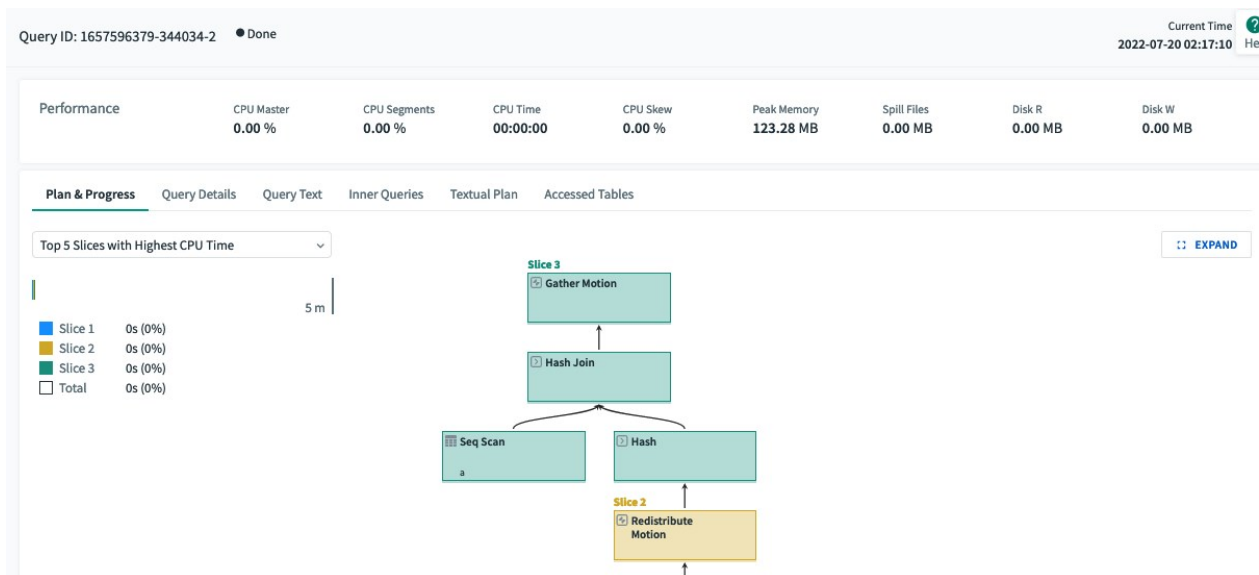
Query ID: 1657596379-344034-2 ● Done

Current Time
2022-07-20 02:17:10

He

Performance

| CPU Master | CPU Segments | CPU Time | CPU Skew | Peak Memory | Spill Files | Disk R | Disk W |
|---|---|---|---|---|---|---|---|
| 0.00 % | 0.00 % | 00:00:00 | 0.00 % | 123.28 MB | 0.00 MB | 0.00 MB | 0.00 MB |

Plan & Progress Query Details Query Text Inner Queries Textual Plan Accessed Tables

Top 5 Slices with Highest CPU Time

EXPAND

5 m

Slice 1 0s (0%)
Slice 2 0s (0%)
Slice 3 0s (0%)
Total 0s (0%)

Slice 3
Gather Motion

Hash Join

Seq Scan
a

Hash

Slice 2
Redistribute Motion